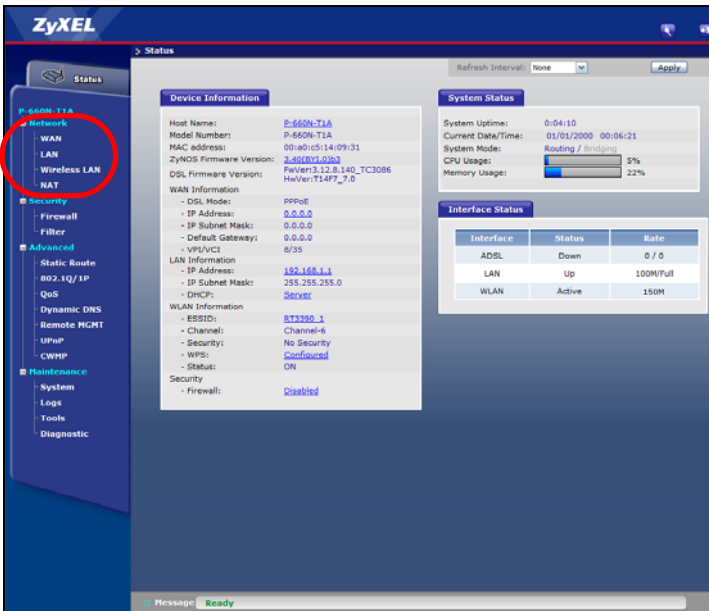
ZyXEL

> Status

Status

P-660N-T1A
Network
WAN
LAN
Wireless LAN
NAT
Security
Firewall
Filter
Advanced
Static Route
802.1Q/1P
QoS
Dynamic DNS
Remote MGMT
UPnP
CWMP
Maintenance
System
Logs
Tools
Diagnostic

Refresh Interval: None
Apply

Device Information

Host Name: P-660N-T1A
Model Number: P-660N-T1A
MAC address: 00:a0:c5:14:09:31
ZyNOS Firmware Version: 3.40(BYI.0)b3
DSL Firmware Version: FwVer:3.12.8.140_TC3086 HwVer:T14F7_7.0
WAN Information
- DSL Mode: PPPoE
- IP Address: 0.0.0.0
- IP Subnet Mask: 0.0.0.0
- Default Gateway: 0.0.0.0
- VPI/VCI 8/35
LAN Information
- IP Address: 192.168.1.1
- IP Subnet Mask: 255.255.255.0
- DHCP: Server
WLAN Information
- ESSID: RT3390_1
- Channel: Channel-6
- Security: No Security
- WPS: Configured
- Status: ON
Security
- Firewall: Disabled

System Status

System Uptime: 0:04:10
Current Date/Time: 01/01/2000 00:06:21
System Mode: Routing / Bridging
CPU Usage: 5%
Memory Usage: 22%

Interface Status

| Interface | Status | Rate |
|---|---|---|
| ADSL | Down | 0 / 0 |
| LAN | Up | 100M/Full |
| WLAN | Active | 150M |

Message Ready